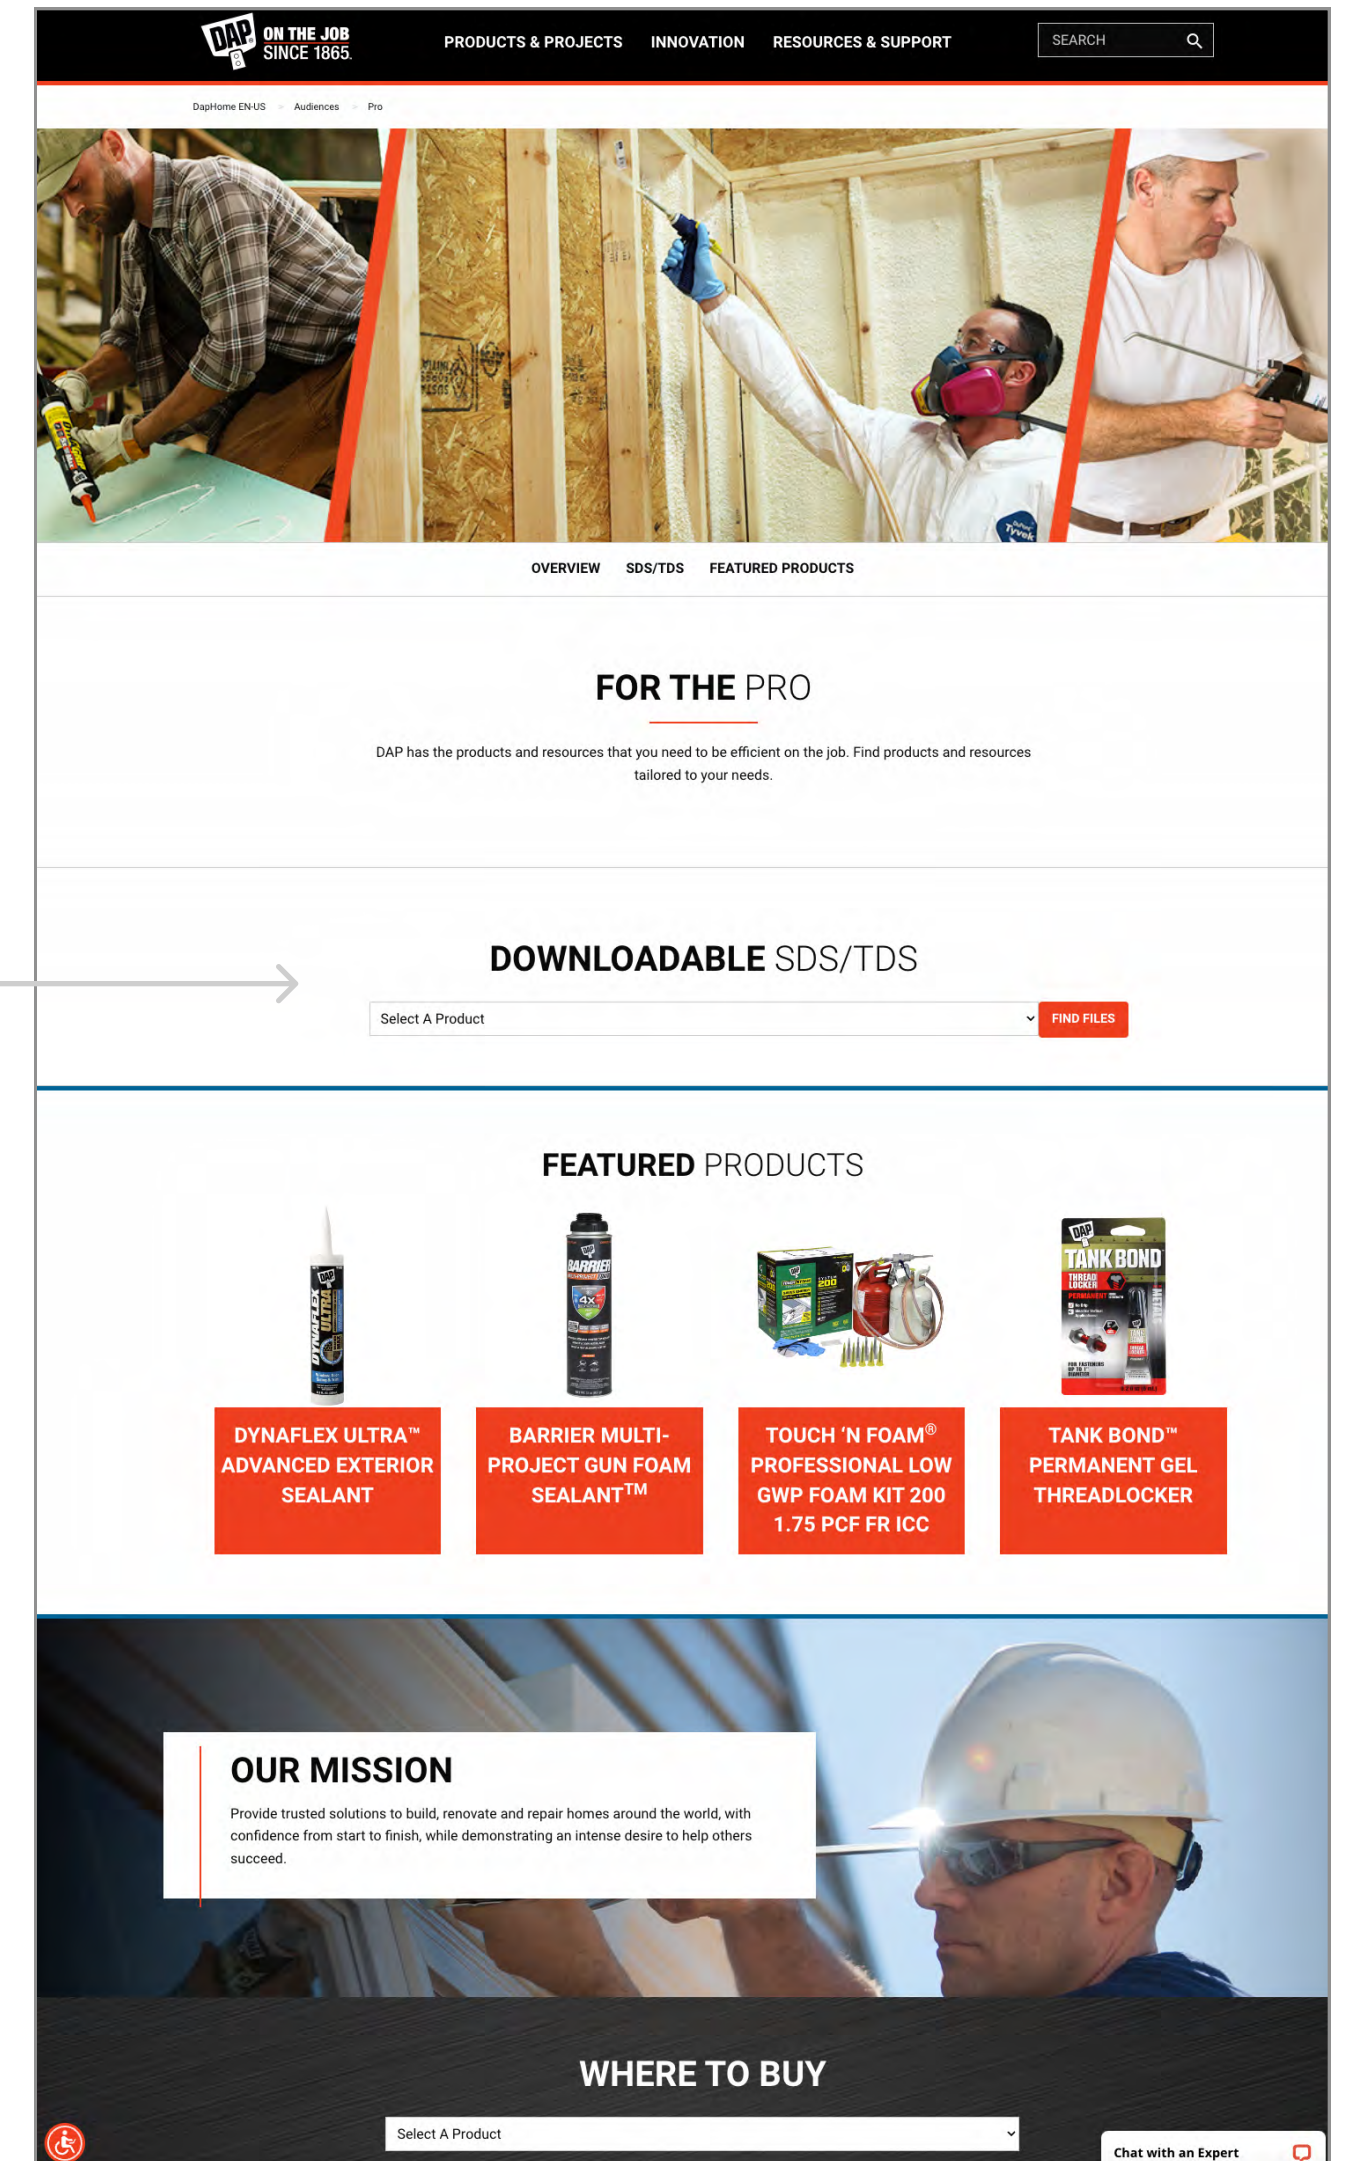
DAP ON THE JOB SINCE 1865.

PRODUCTS & PROJECTS INNOVATION RESOURCES & SUPPORT

SEARCH

DapHome EN-US > Audiences > Pro

OVERVIEW SDS/TDS FEATURED PRODUCTS

FOR THE PRO

DAP has the products and resources that you need to be efficient on the job. Find products and resources tailored to your needs.

DOWNLOADABLE SDS/TDS

Select A Product

FIND FILES

FEATURED PRODUCTS

DYNAFLEX ULTRA™ ADVANCED EXTERIOR SEALANT

BARRIER MULTI-PROJECT GUN FOAM SEALANT™

TOUCH 'N FOAM® PROFESSIONAL LOW GWP FOAM KIT 200 1.75 PCF FR ICC

TANK BOND™ PERMANENT GEL THREADLOCKER

OUR MISSION

Provide trusted solutions to build, renovate and repair homes around the world, with confidence from start to finish, while demonstrating an intense desire to help others succeed.

WHERE TO BUY

Select A Product

Chat with an Expert